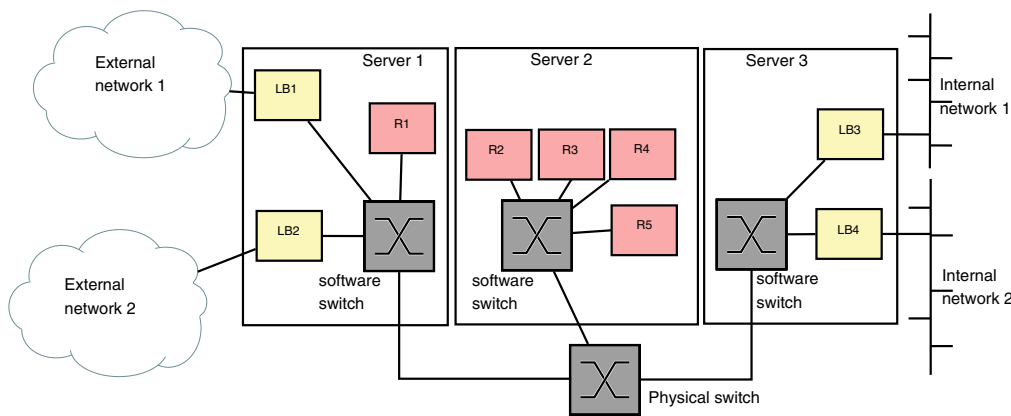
External network 1

External network 2

Server 1

LB1

R1

LB2

software switch

Server 2

R2

R3

R4

R5

software switch

Server 3

LB3

LB4

software switch

Internal network 1

Internal network 2

Physical switch